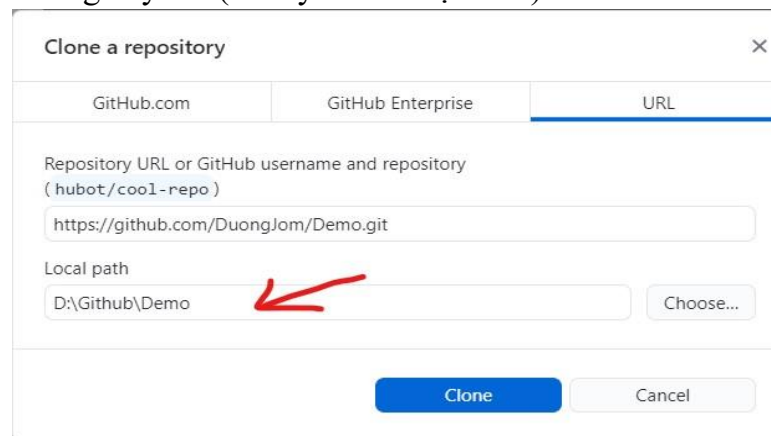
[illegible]

Clone a repository

×

GitHub.com

GitHub Enterprise

URL

Repository URL or GitHub username and repository (hubot/cool-repo)

https://github.com/DuongJom/Demo.git

Local path

D:\Github\Demo

Choose...

Clone

Cancel